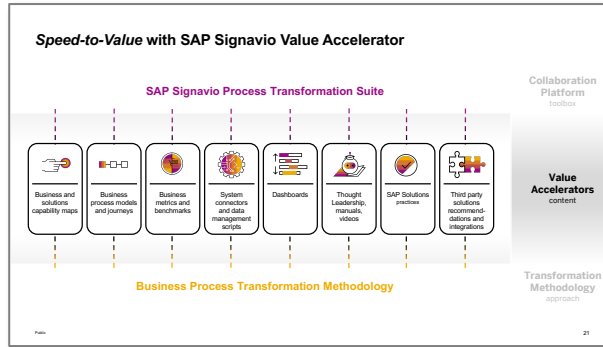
Speed-to-Value with SAP Signavio Value Accelerator

SAP Signavio Process Transformation Suite

Collaboration Platform
toolbox

Business and solutions capability maps

Business process models and journeys

Business metrics and benchmarks

System connectors and data management scripts

Dashboards

Thought Leadership, manuals, videos

SAP Solutions
practices

Third party solutions recommendations and integrations

Value Accelerators
content

Business Process Transformation Methodology

Transformation Methodology
approach

Public

21